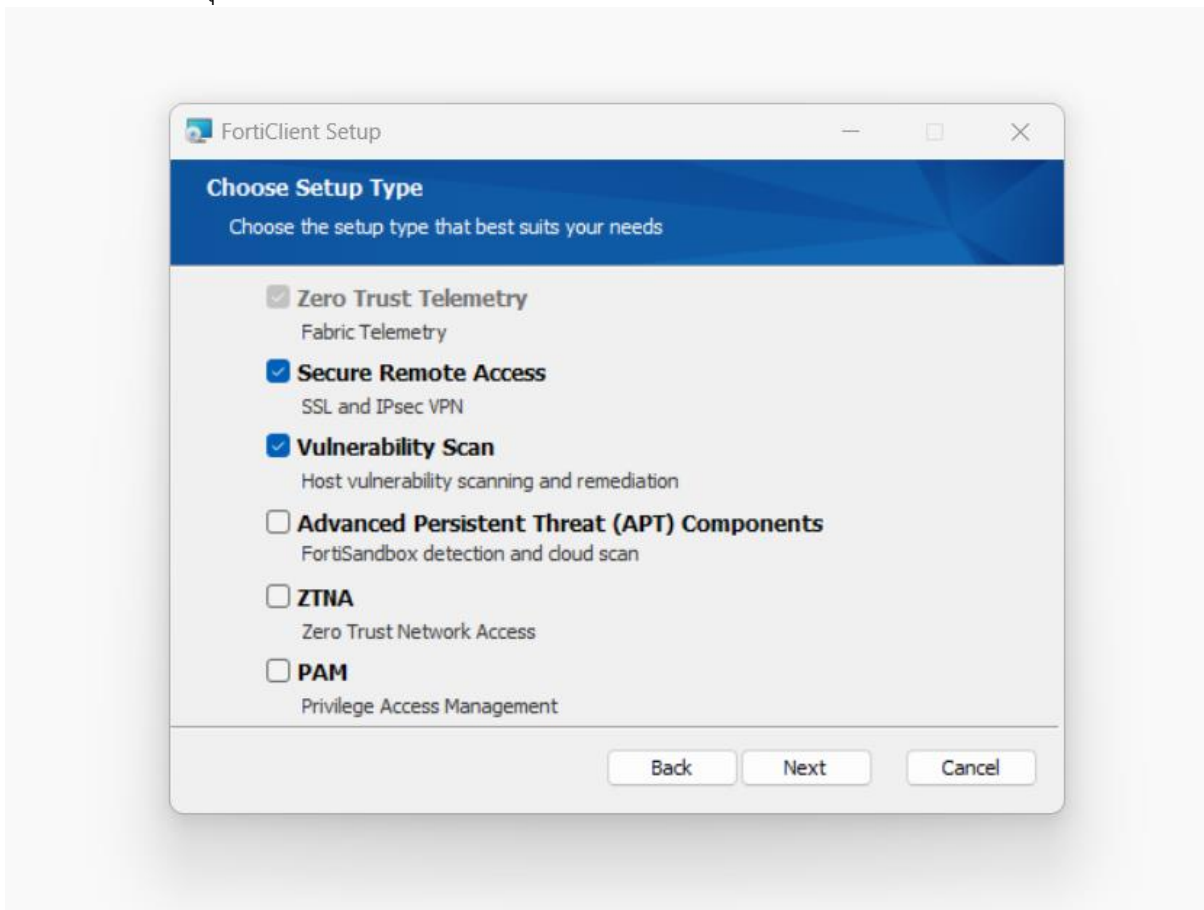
FortiClient Setup

Choose Setup Type

Choose the setup type that best suits your needs

Zero Trust Telemetry
Fabric Telemetry

Secure Remote Access
SSL and IPsec VPN

Vulnerability Scan
Host vulnerability scanning and remediation

Advanced Persistent Threat (APT) Components
FortiSandbox detection and cloud scan

ZTNA
Zero Trust Network Access

PAM
Privilege Access Management

Back Next Cancel